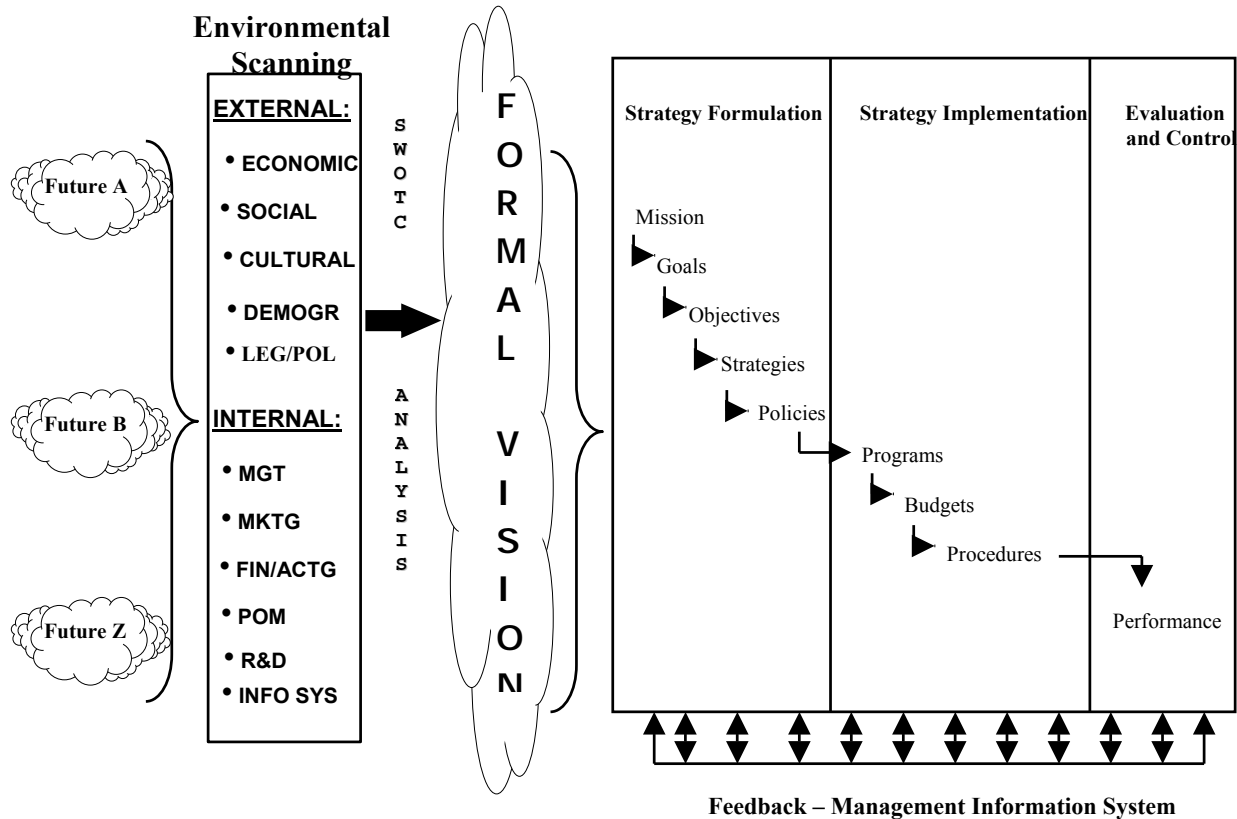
Future A

Future B

Future Z

Environmental Scanning

EXTERNAL:

• ECONOMIC
• SOCIAL
• CULTURAL
• DEMOGR
• LEG/POL

INTERNAL:

• MGT
• MKTG
• FIN/ACTG
• POM
• R&D
• INFO SYS

S W O T C

A N A L Y S I S

F O R M A L

V I S I O N

Strategy Formulation

Strategy Implementation

Evaluation and Control

Mission

Goals

Objectives

Strategies

Policies

Programs

Budgets

Procedures

Performance

Feedback – Management Information System